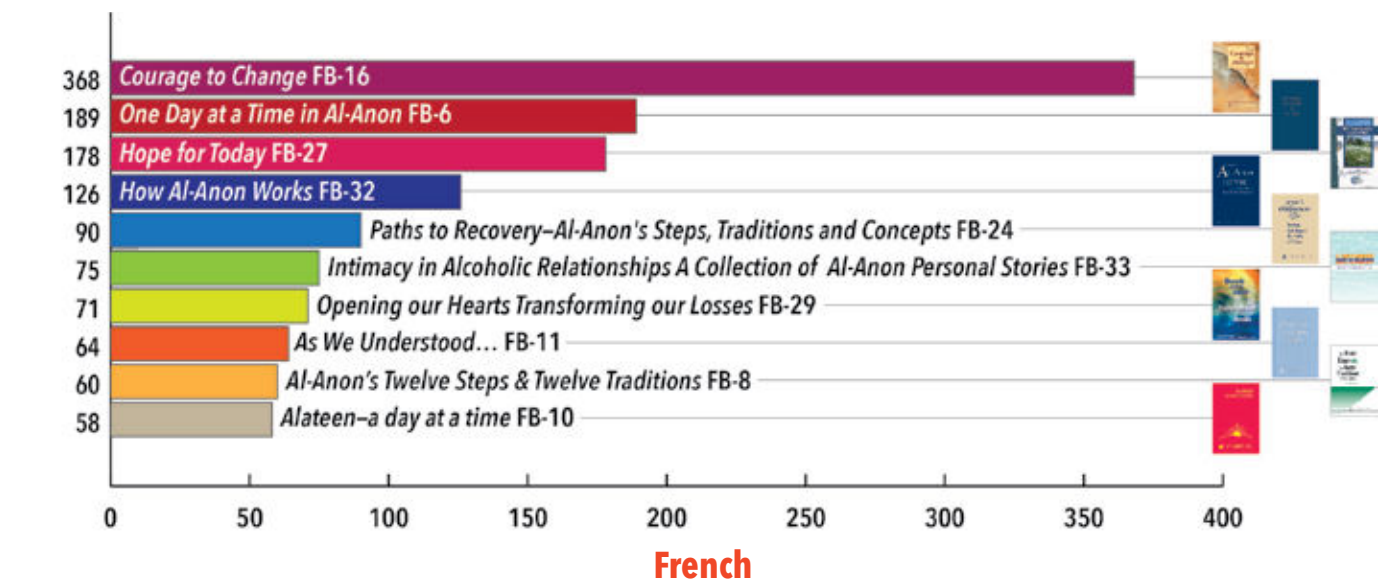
368 Courage to Change FB-16
189 One Day at a Time in Al-Anon FB-6
178 Hope for Today FB-27
126 How Al-Anon Works FB-32
90 Paths to Recovery–Al-Anon's Steps, Traditions and Concepts FB-24
75 Intimacy in Alcoholic Relationships A Collection of Al-Anon Personal Stories FB-33
71 Opening our Hearts Transforming our Losses FB-29
64 As We Understood… FB-11
60 Al-Anon's Twelve Steps & Twelve Traditions FB-8
58 Alateen–a day at a time FB-10

0 50 100 150 200 250 300 350 400

French